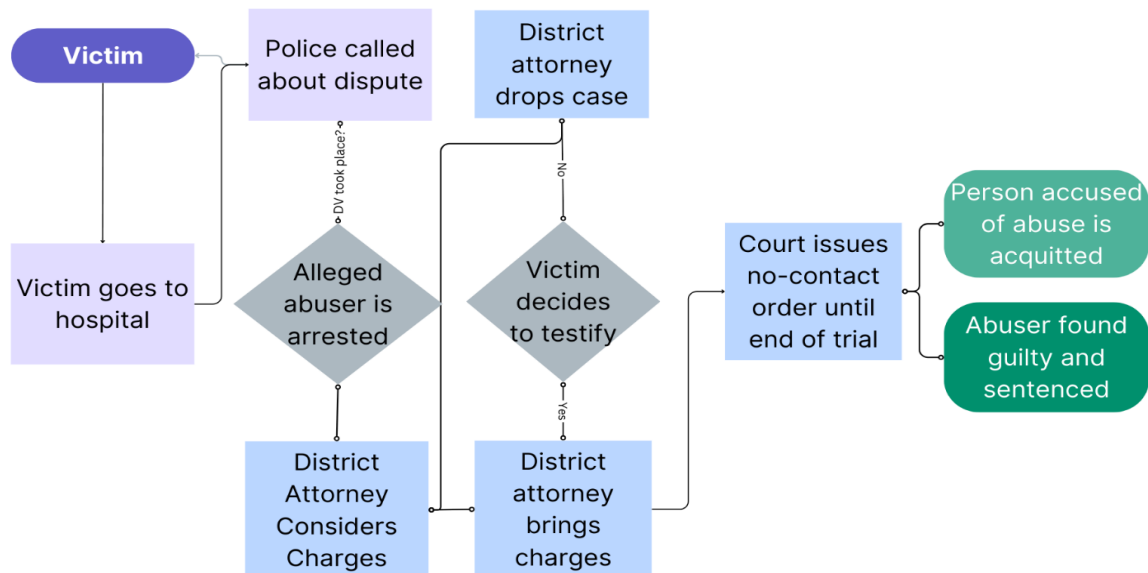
Victim

Police called about dispute

District attorney drops case

DV took place?

No

Victim goes to hospital

Alleged abuser is arrested

Victim decides to testify

Court issues no-contact order until end of trial

Person accused of abuse is acquitted

Abuser found guilty and sentenced

Yes

District Attorney Considers Charges

District attorney brings charges